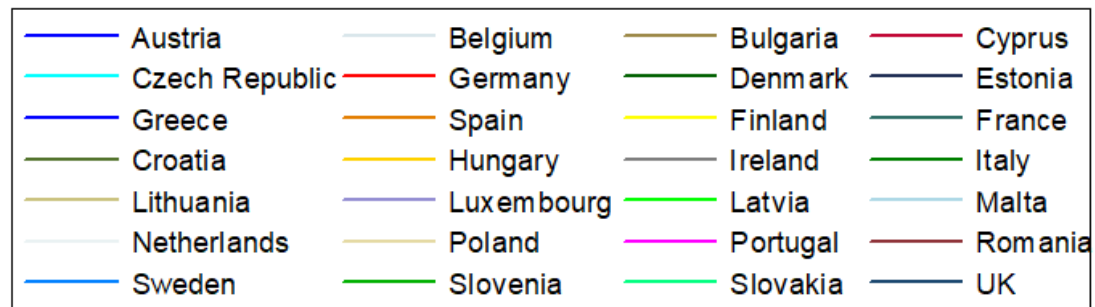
| Austria | Belgium | Bulgaria | Cyprus |
|---|---|---|---|
| Czech Republic | Germany | Denmark | Estonia |
| Greece | Spain | Finland | France |
| Croatia | Hungary | Ireland | Italy |
| Lithuania | Luxembourg | Latvia | Malta |
| Netherlands | Poland | Portugal | Romania |
| Sweden | Slovenia | Slovakia | UK |